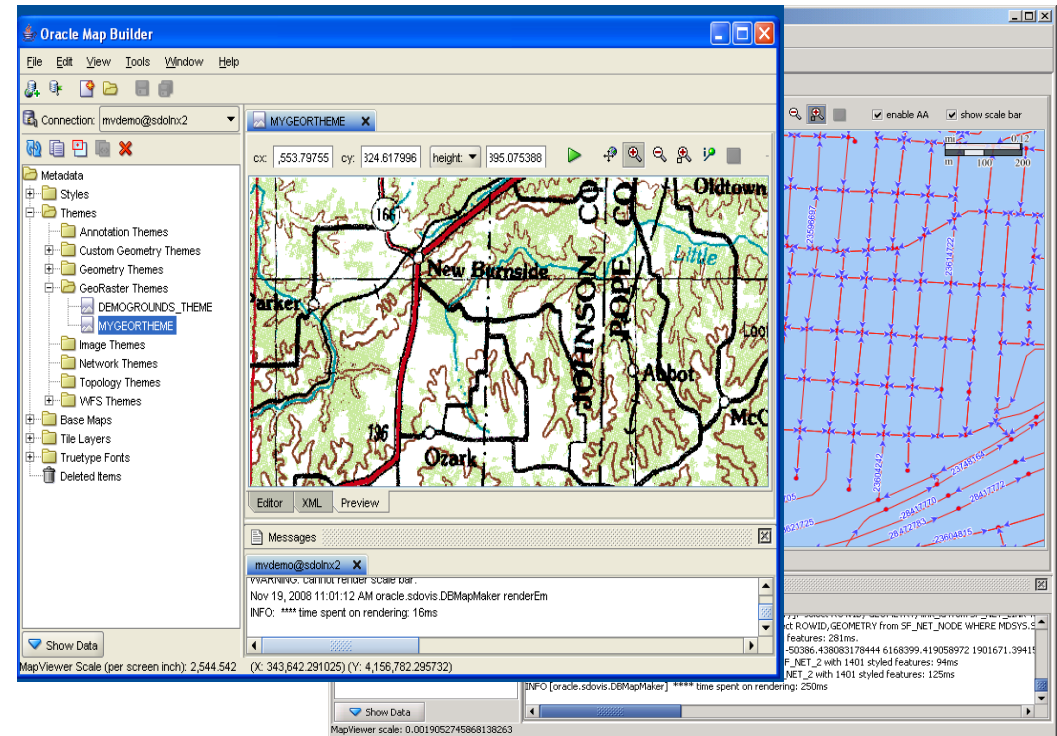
Oracle Map Builder

File Edit View Tools Window Help

Connection: mvdemo@sdolnx2

Metadata
Styles
Themes
Annotation Themes
Custom Geometry Themes
Geometry Themes
GeoRaster Themes
DEMOGROUNDS_THEME
MYGEORTHEME
Image Themes
Network Themes
Topology Themes
WFS Themes
Base Maps
Tile Layers
Truetype Fonts
Deleted Items

Show Data

MYGEORTHEME

cx: ,553.79755 cy: 324.617996 height: 395.075388

166
Oldtown
New Burnside
Little
Parker
JOHNSON CO
POPE CO
Abbot
Loo
McC
136
Ozark

Editor XML Preview

Messages

mvdemo@sdolnx2

WARNING: cannot render scale bar.
Nov 19, 2008 11:01:12 AM oracle.sdovis.DBMapMaker renderEm
INFO: **** time spent on rendering: 16ms

MapViewer Scale (per screen inch): 2,544.542 (X: 343,642.291025) (Y: 4,156,782.295732)

enable AA show scale bar
m 100 200

ct ROWID,GEOMETRY from SF_NET_NODE WHERE MDSYS.S
features: 281ms.
-50386.43808317844 6168399.419058972 1901671.3941
F_NET_2 with 1401 styled features: 94ms
NET_2 with 1401 styled features: 125ms
INFO [oracle.sdovis.DBMapMaker] **** time spent on rendering: 250ms

Show Data
MapViewer scale: 0.0019052745868138263